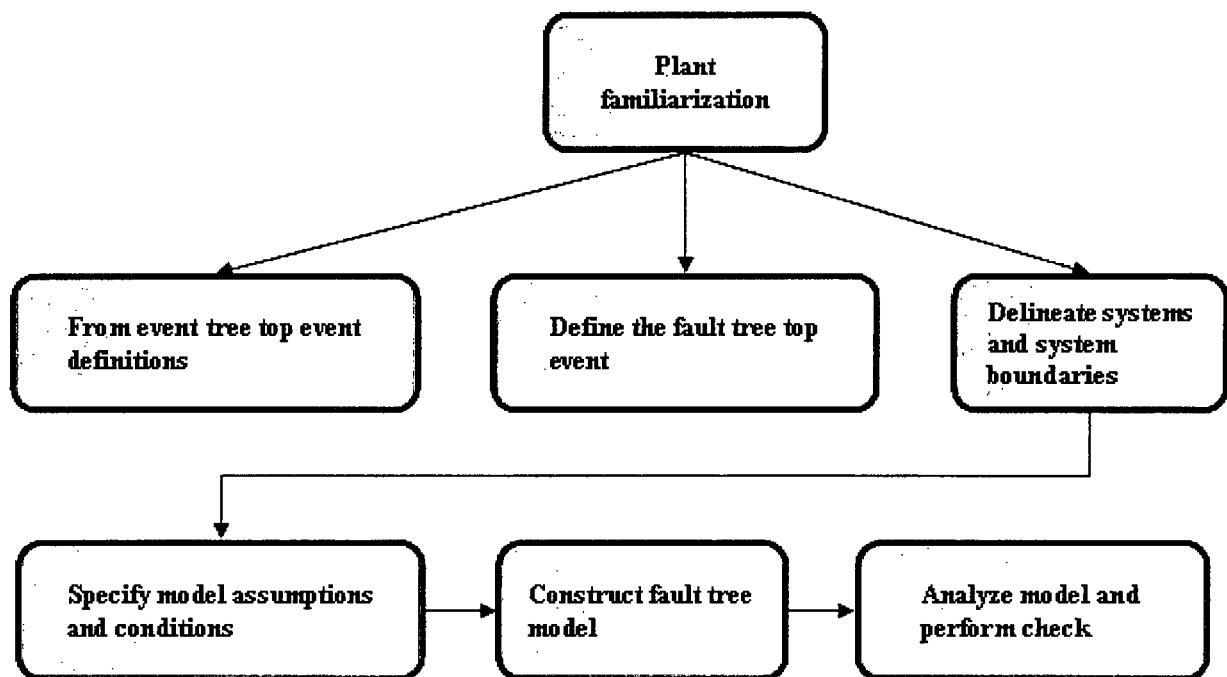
Plant familiarization

From event tree top event definitions

Define the fault tree top event

Delineate systems and system boundaries

Specify model assumptions and conditions

Construct fault tree model

Analyze model and perform check